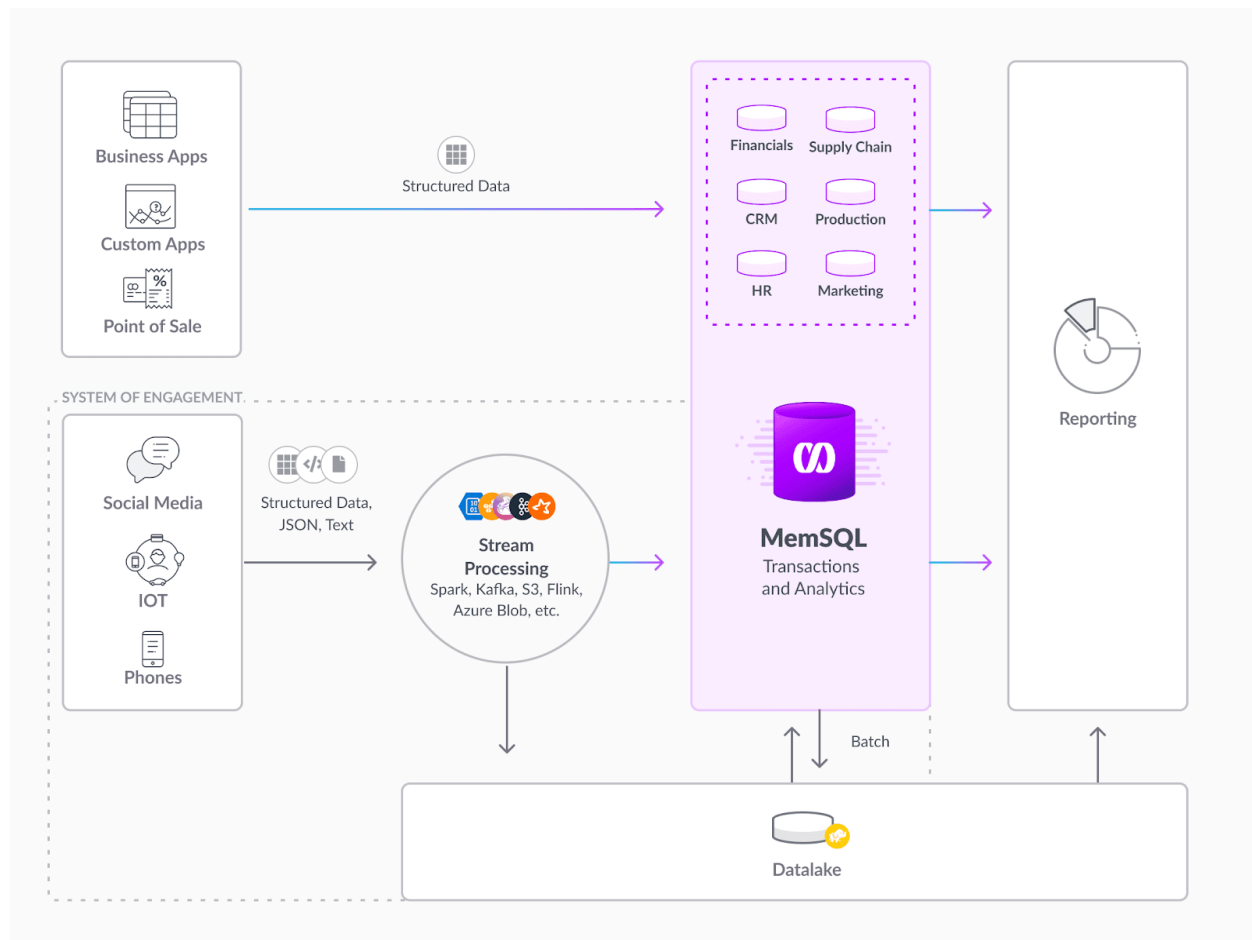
Business Apps

Custom Apps

Point of Sale

Structured Data

Financials

Supply Chain

CRM

Production

HR

Marketing

Reporting

SYSTEM OF ENGAGEMENT

Social Media

IOT

Phones

Structured Data, JSON, Text

Stream Processing
Spark, Kafka, S3, Flink, Azure Blob, etc.

MemSQL
Transactions and Analytics

Batch

Datalake